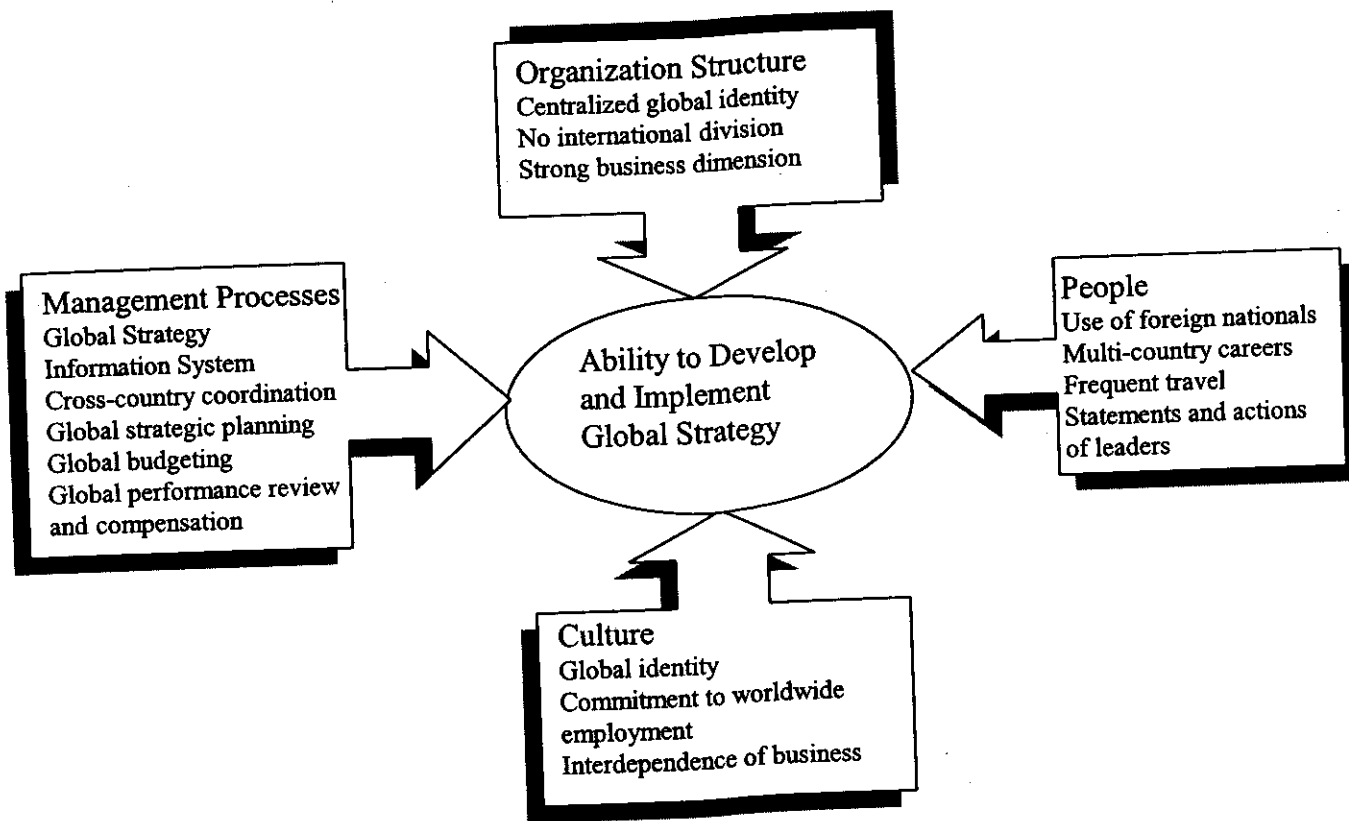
Organization Structure
Centralized global identity
No international division
Strong business dimension

Management Processes
Global Strategy
Information System
Cross-country coordination
Global strategic planning
Global budgeting
Global performance review and compensation

Ability to Develop and Implement Global Strategy

People
Use of foreign nationals
Multi-country careers
Frequent travel
Statements and actions of leaders

Culture
Global identity
Commitment to worldwide employment
Interdependence of business